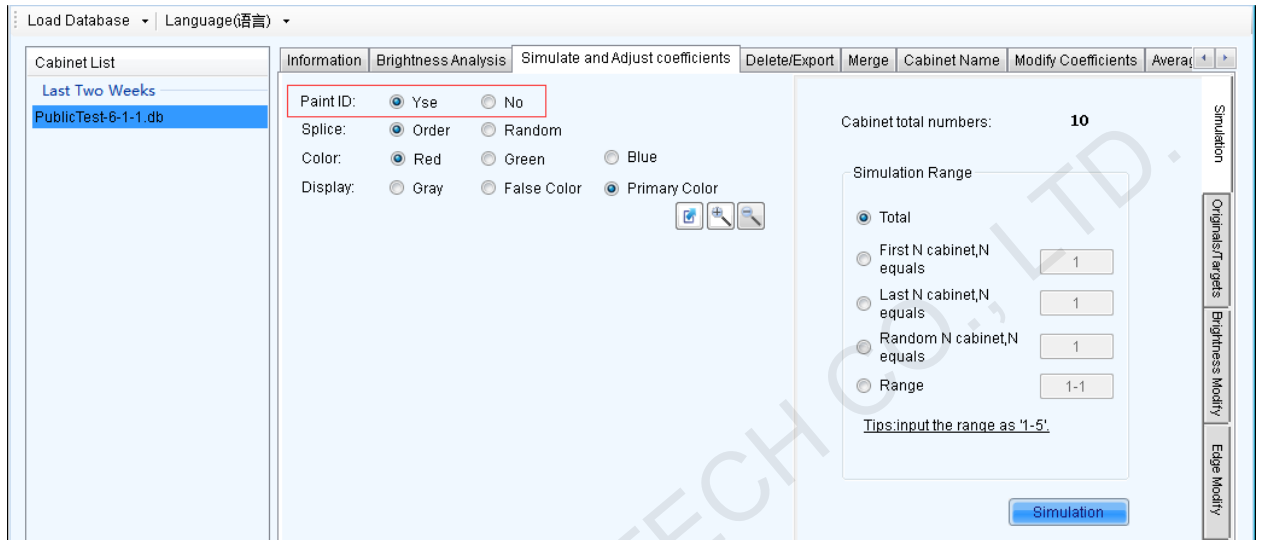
Load Database ▾ | Language(语言) ▾

Cabinet List
Last Two Weeks
PublicTest-6-1-1.db

Information | Brightness Analysis | Simulate and Adjust coefficients | Delete/Export | Merge | Cabinet Name | Modify Coefficients | Averag

Paint ID: Yse No
Splice: Order Random
Color: Red Green Blue
Display: Gray False Color Primary Color

Cabinet total numbers: 10

Simulation Range
Total
First N cabinet,N equals 1
Last N cabinet,N equals 1
Random N cabinet,N equals 1
Range 1-1
Tips:input the range as '1-5'.

Simulation

Simulation
Originals/Targets
Brightness Modify
Edge Modify

TECH CO., LTD.